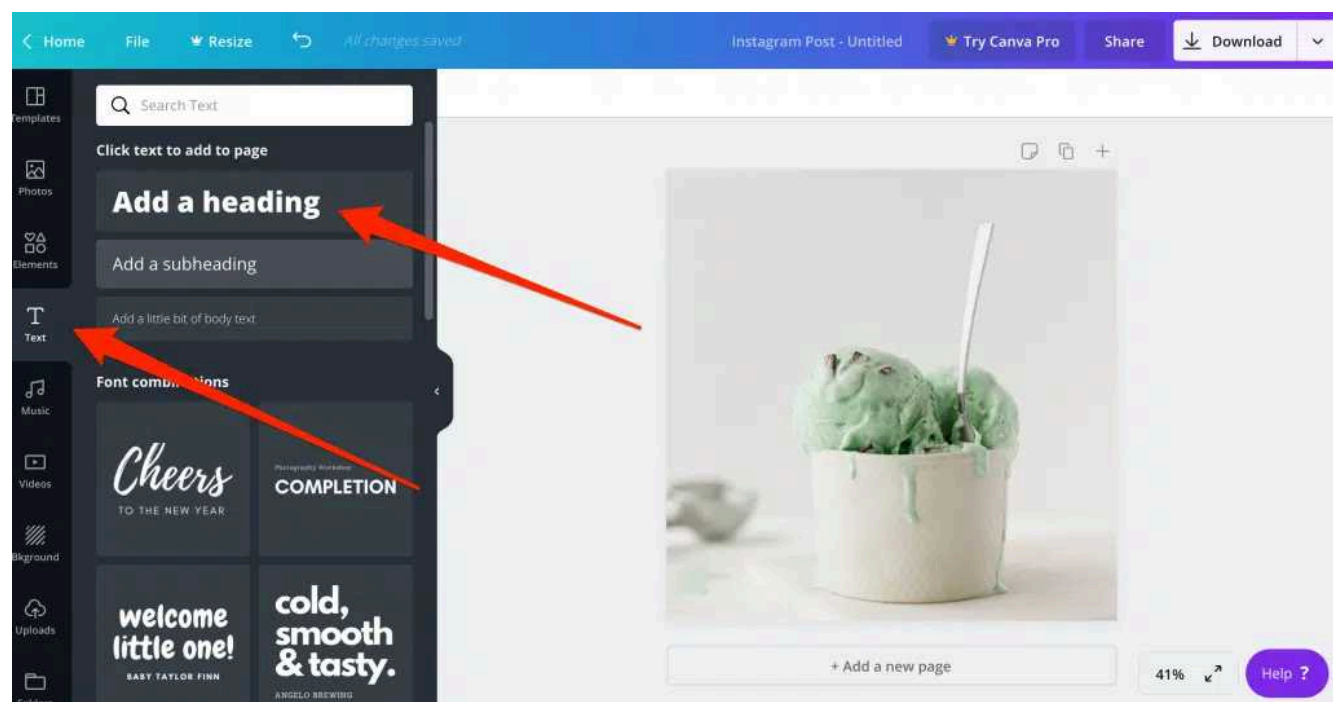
< Home File Resize All changes saved Instagram Post - Untitled Try Canva Pro Share Download

Templates
Photos
Elements
Text
Music
Videos
Bkground
Uploads

Search Text

Click text to add to page

Add a heading

Add a subheading

Add a little bit of body text

Font comb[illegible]ions

Cheers
TO THE NEW YEAR

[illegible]
COMPLETION

welcome little one!
BABY TAYLOR FINN

cold, smooth & tasty.
ANGELO BREWING

+ Add a new page

41%

Help ?